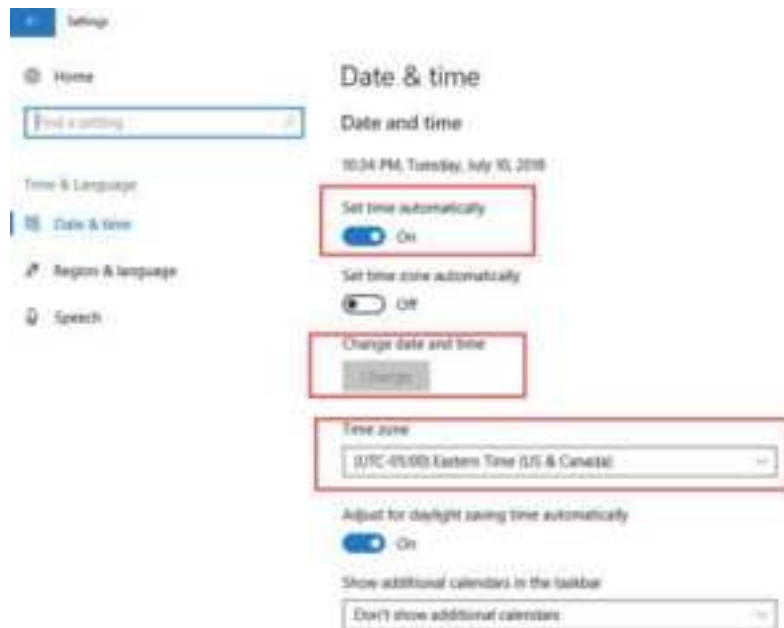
Settings

Home

Find a setting

Time & Language

Date & time

Region & language

Speech

Date & time

Date and time

10:34 PM, Tuesday, July 10, 2018

Set time automatically

On

Set time zone automatically

Off

Change date and time

Change

Time zone

(UTC-05:00) Eastern Time (US & Canada)

Adjust for daylight saving time automatically

On

Show additional calendars in the taskbar

Don't show additional calendars